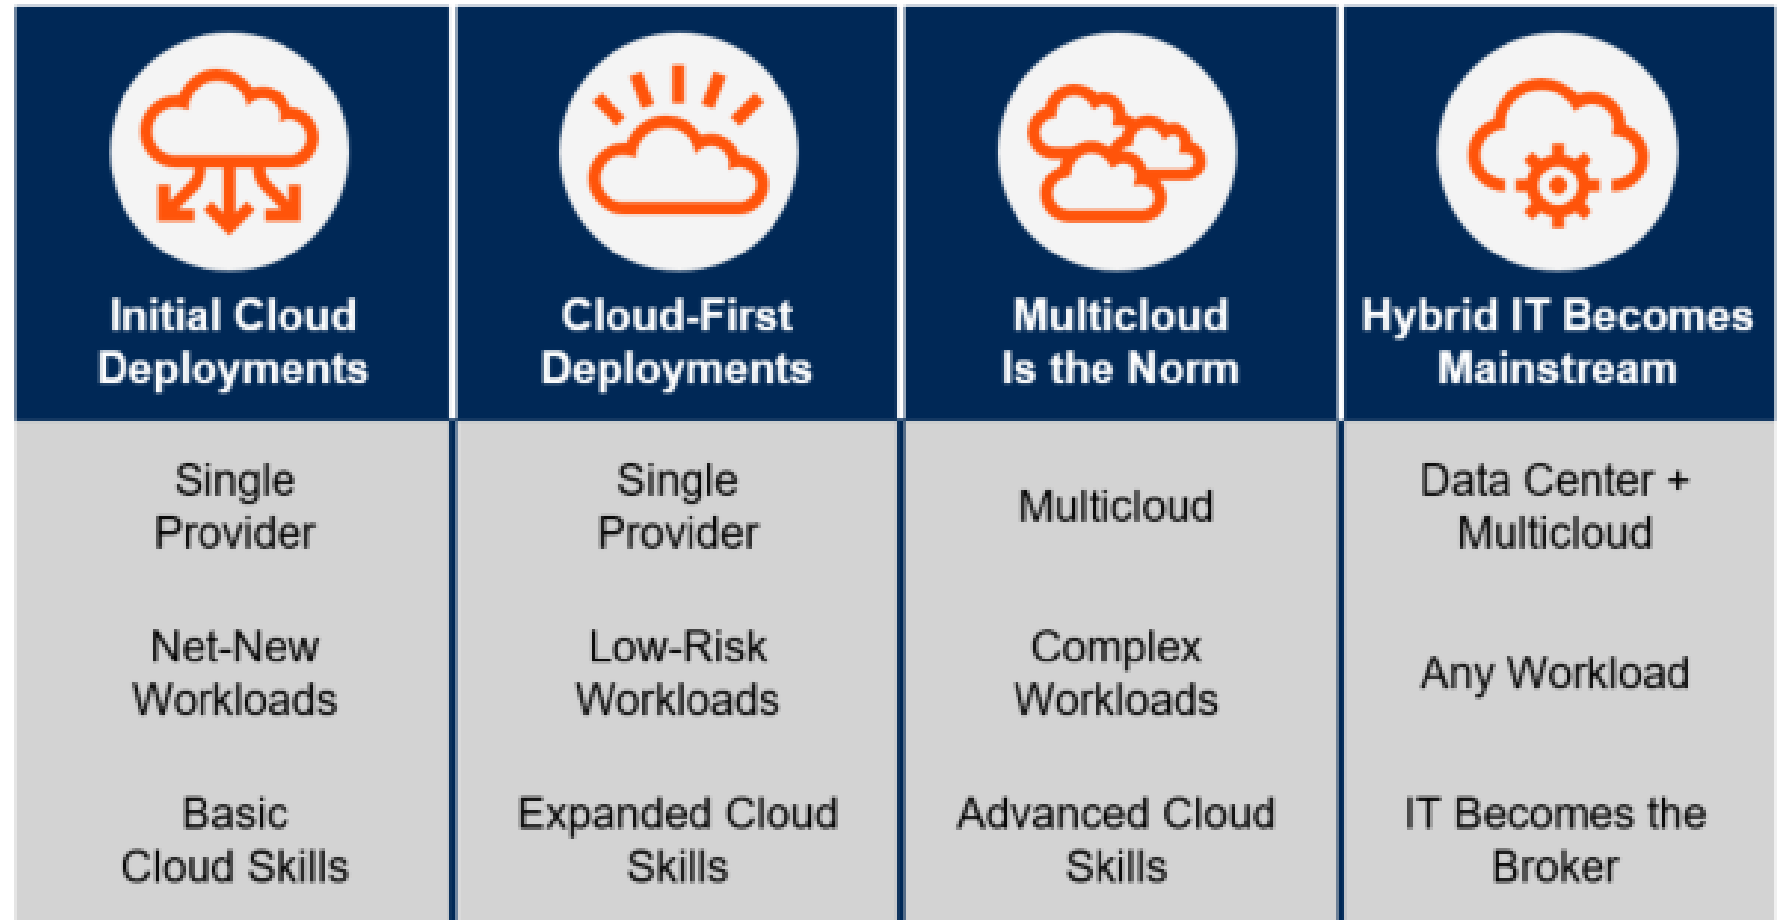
| Initial Cloud Deployments | Cloud-First Deployments | Multicloud Is the Norm | Hybrid IT Becomes Mainstream |
|---|---|---|---|
| Single Provider | Single Provider | Multicloud | Data Center + Multicloud |
| Net-New Workloads | Low-Risk Workloads | Complex Workloads | Any Workload |
| Basic Cloud Skills | Expanded Cloud Skills | Advanced Cloud Skills | IT Becomes the Broker |